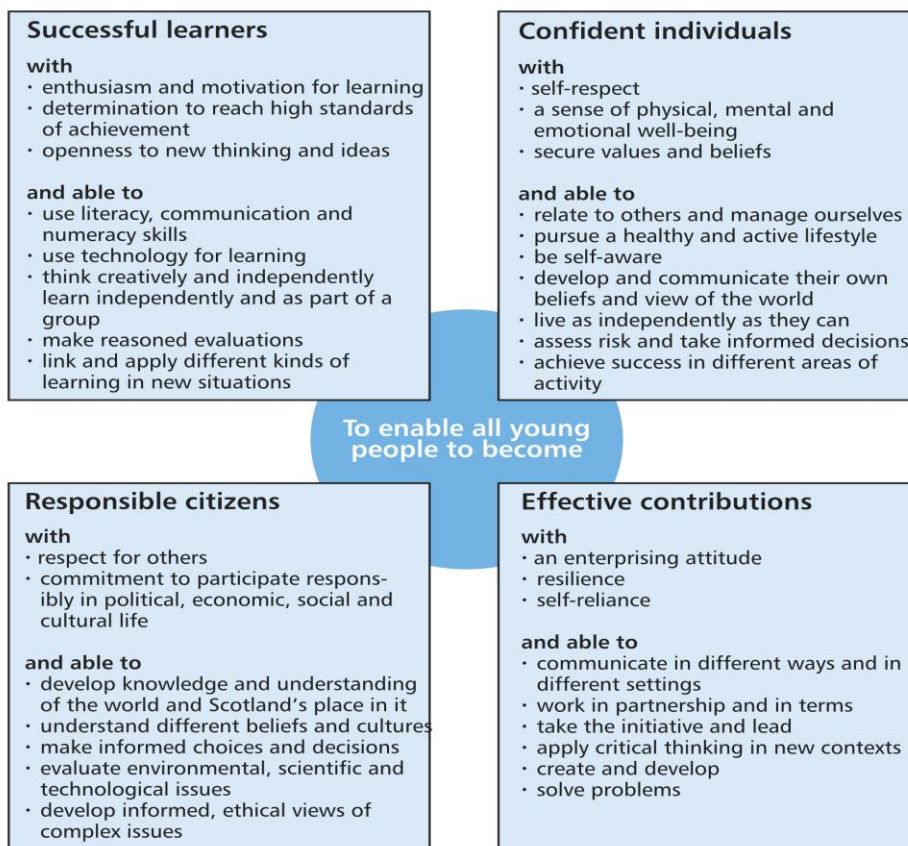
**Successful learners**

with
• enthusiasm and motivation for learning
• determination to reach high standards of achievement
• openness to new thinking and ideas

and able to
• use literacy, communication and numeracy skills
• use technology for learning
• think creatively and independently learn independently and as part of a group
• make reasoned evaluations
• link and apply different kinds of learning in new situations

**Confident individuals**

with
• self-respect
• a sense of physical, mental and emotional well-being
• secure values and beliefs

and able to
• relate to others and manage ourselves
• pursue a healthy and active lifestyle
• be self-aware
• develop and communicate their own beliefs and view of the world
• live as independently as they can
• assess risk and take informed decisions
• achieve success in different areas of activity

To enable all young people to become

**Responsible citizens**

with
• respect for others
• commitment to participate responsibly in political, economic, social and cultural life

and able to
• develop knowledge and understanding of the world and Scotland's place in it
• understand different beliefs and cultures
• make informed choices and decisions
• evaluate environmental, scientific and technological issues
• develop informed, ethical views of complex issues

**Effective contributions**

with
• an enterprising attitude
• resilience
• self-reliance

and able to
• communicate in different ways and in different settings
• work in partnership and in terms
• take the initiative and lead
• apply critical thinking in new contexts
• create and develop
• solve problems